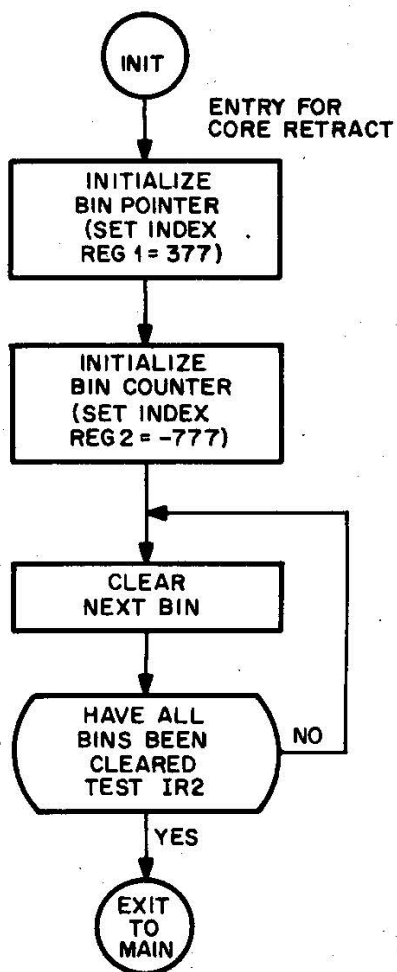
INIT

ENTRY FOR CORE RETRACT

INITIALIZE BIN POINTER (SET INDEX REG 1 = 377)

INITIALIZE BIN COUNTER (SET INDEX REG 2 = -777)

CLEAR NEXT BIN

HAVE ALL BINS BEEN CLEARED TEST IR2

NO

YES

EXIT TO MAIN